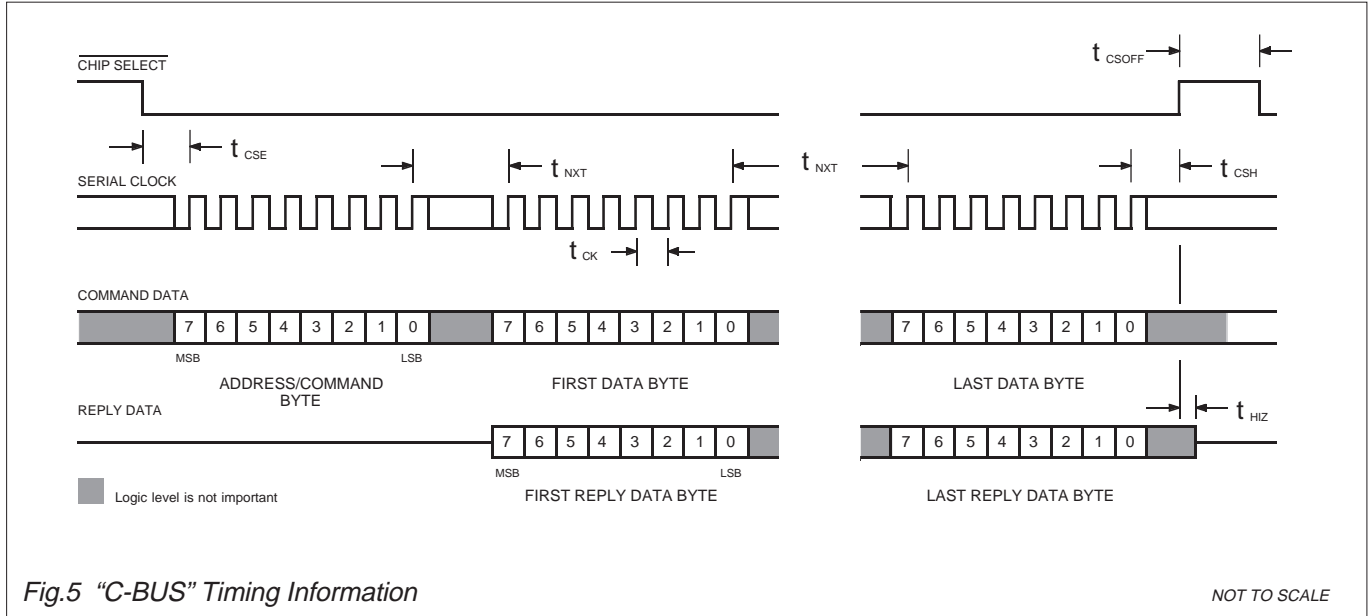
$\overline{\text{CHIP SELECT}}$

$t_{CSOFF}$

$t_{CSE}$

$t_{NXT}$

$t_{NXT}$

$t_{CSH}$

SERIAL CLOCK

$t_{CK}$

COMMAND DATA

7 6 5 4 3 2 1 0

MSB

LSB

ADDRESS/COMMAND BYTE

7 6 5 4 3 2 1 0

FIRST DATA BYTE

7 6 5 4 3 2 1 0

LAST DATA BYTE

REPLY DATA

$t_{HIZ}$

7 6 5 4 3 2 1 0

MSB

LSB

FIRST REPLY DATA BYTE

7 6 5 4 3 2 1 0

LAST REPLY DATA BYTE

Logic level is not important

Fig.5 "C-BUS" Timing Information

NOT TO SCALE